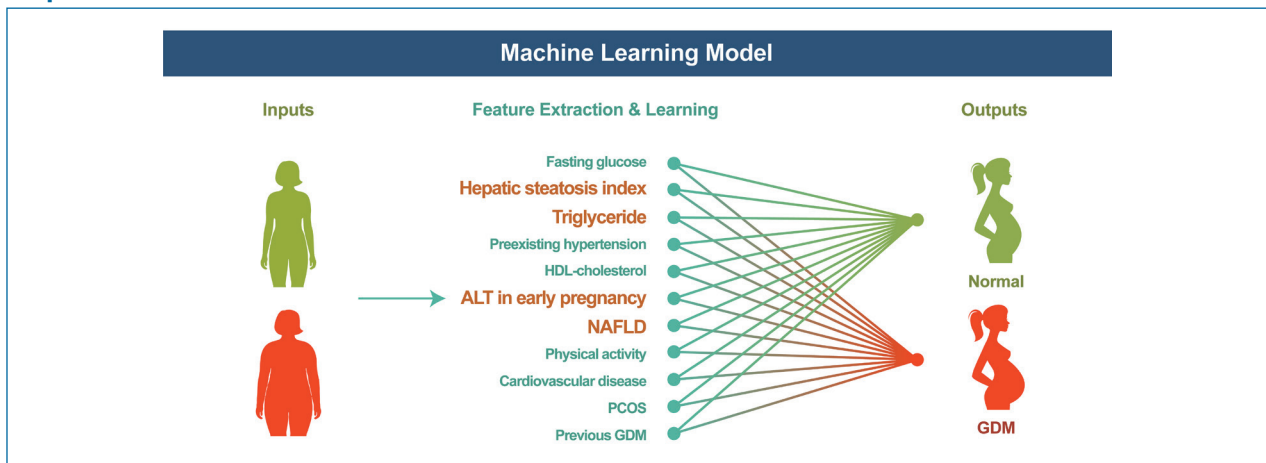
Machine Learning Model

Inputs

Feature Extraction & Learning

Outputs

Fasting glucose
Hepatic steatosis index
Triglyceride
Preexisting hypertension
HDL-cholesterol
ALT in early pregnancy
NAFLD
Physical activity
Cardiovascular disease
PCOS
Previous GDM

Normal

GDM